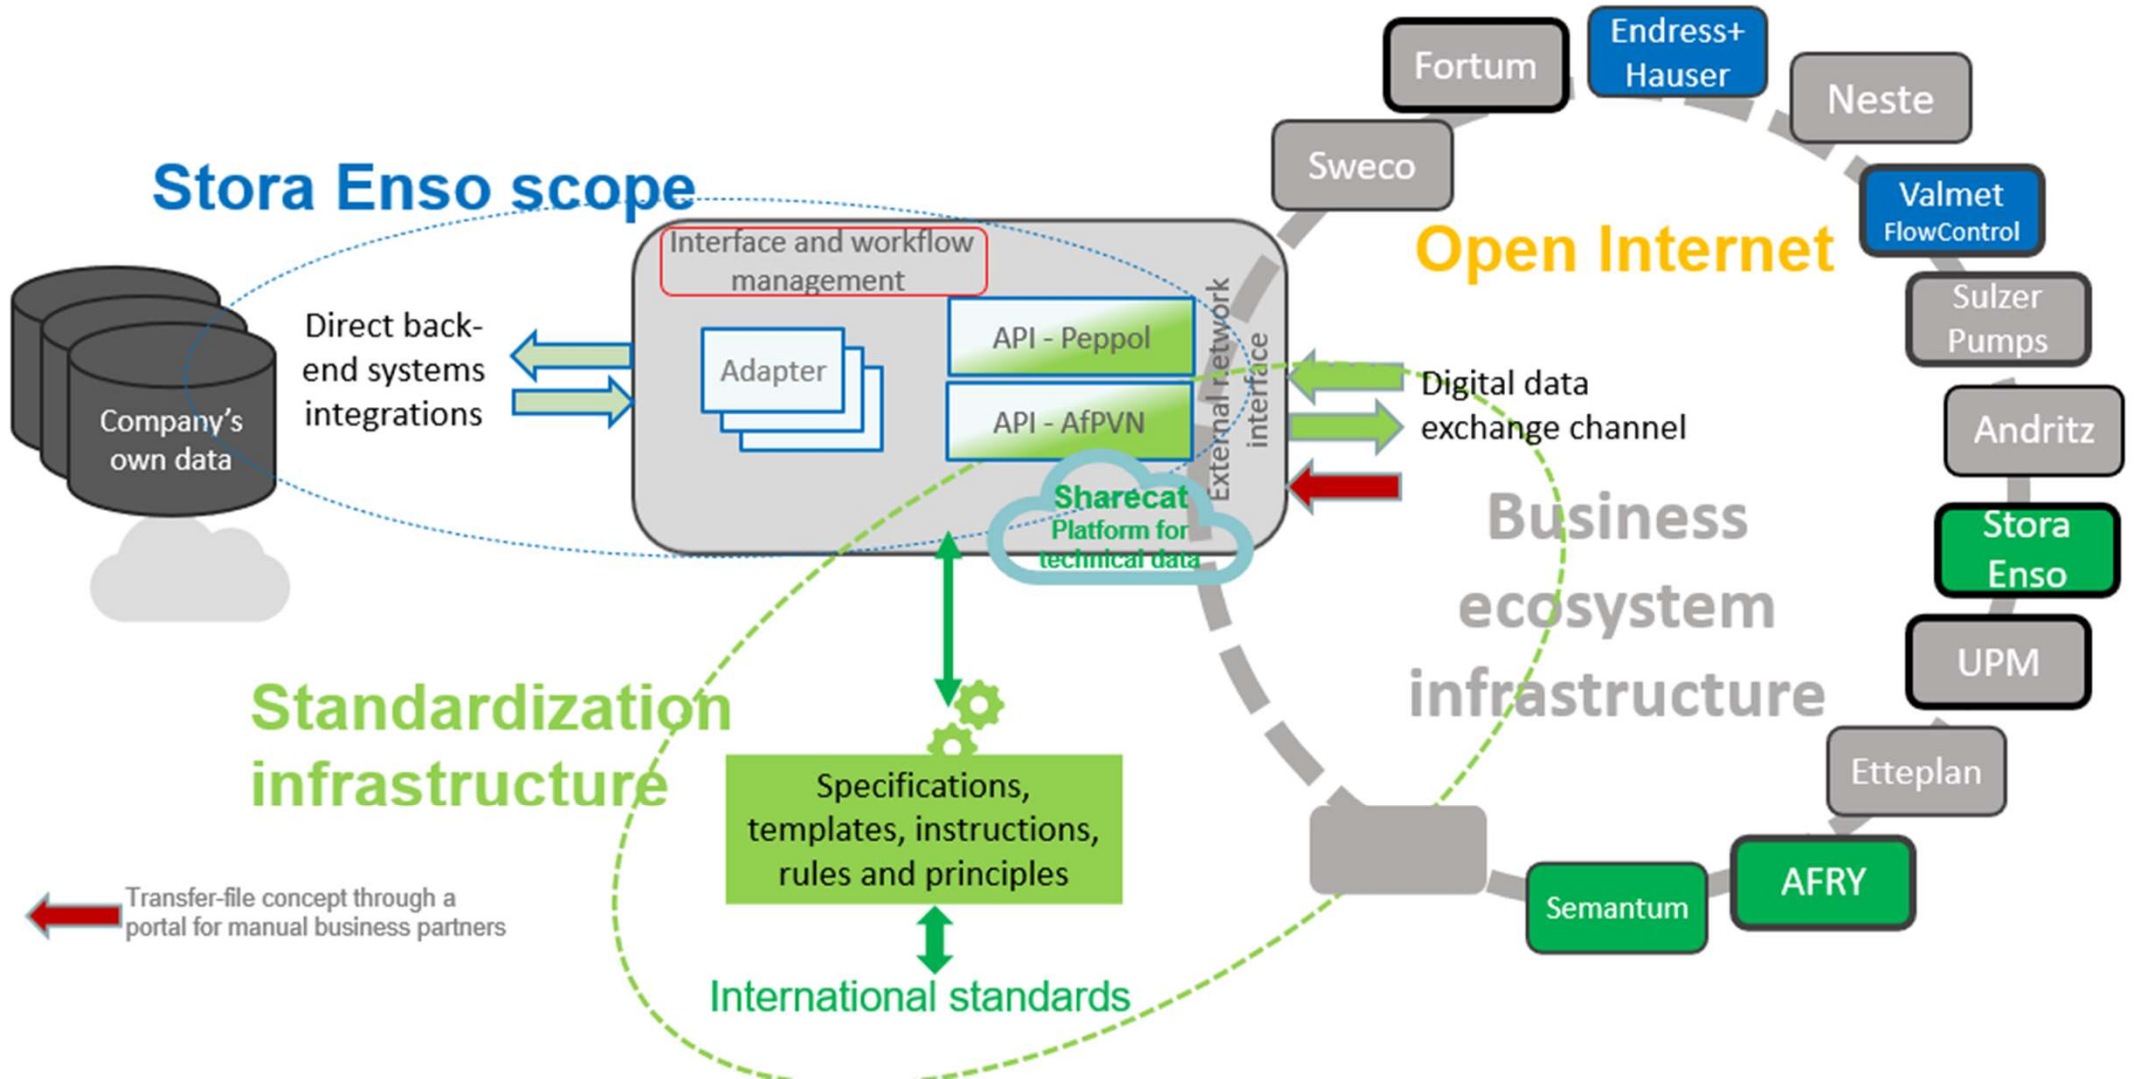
Stora Enso scope

Company's own data

Direct back-end systems integrations

Interface and workflow management

Adapter

API - Peppol

API - AfPVN

External network interface

Sharecat Platform for technical data

Digital data exchange channel

Open Internet

Fortum

Endress+ Hauser

Neste

Sweco

Valmet FlowControl

Sulzer Pumps

Andritz

Stora Enso

UPM

Etteplan

AFRY

Semantum

Business ecosystem infrastructure

Standardization infrastructure

Specifications, templates, instructions, rules and principles

International standards

Transfer-file concept through a portal for manual business partners